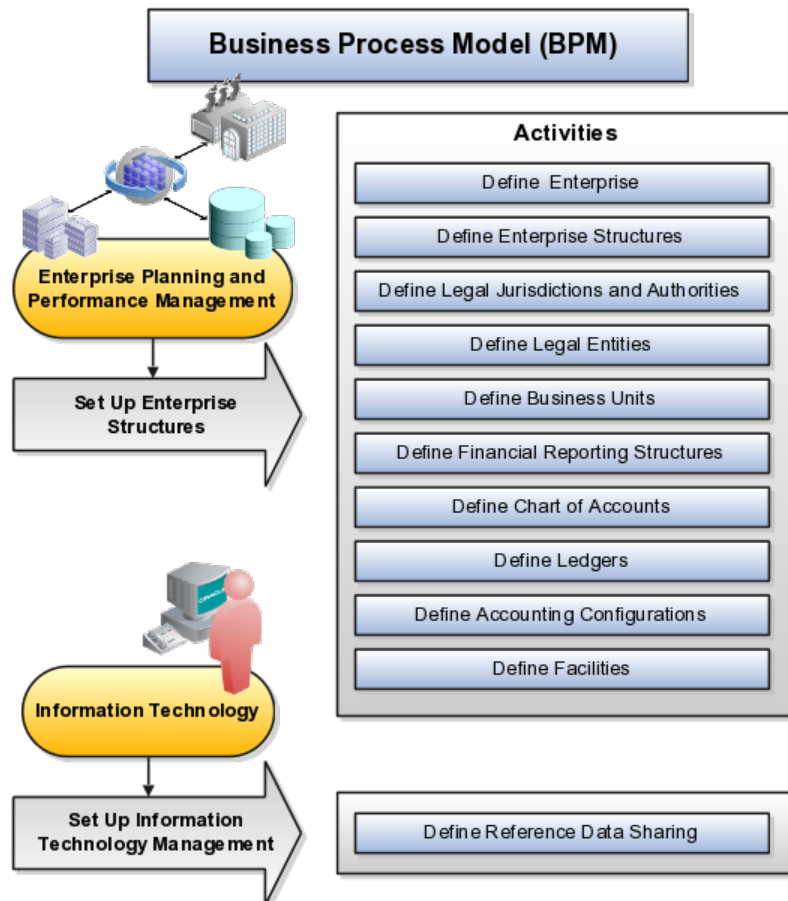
Business Process Model (BPM)

Enterprise Planning and Performance Management

Set Up Enterprise Structures

Activities

Define Enterprise

Define Enterprise Structures

Define Legal Jurisdictions and Authorities

Define Legal Entities

Define Business Units

Define Financial Reporting Structures

Define Chart of Accounts

Define Ledgers

Define Accounting Configurations

Define Facilities

Information Technology

Set Up Information Technology Management

Define Reference Data Sharing